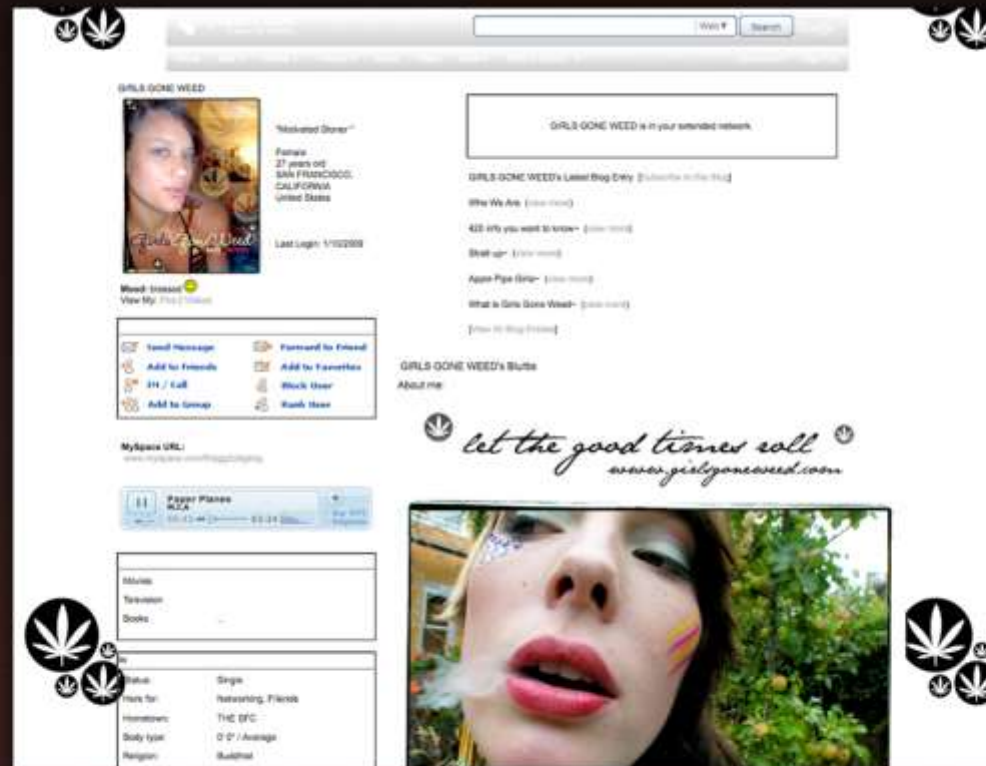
Web ▾ Search

GIRLS GONE WEED

"Motivated Stoner"

Female
27 years old
SAN FRANCISCO, CALIFORNIA
United States

Last Login: 1/10/2009

Mood: blessed
View My: Pics | Videos

Send Message
Forward to Friend
Add to Friends
Add to Favorites
IM / Call
Block User
Add to Group
Rank User

MySpace URL:
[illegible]

Paper Planes
M.I.A

GIRLS GONE WEED is in your extended network

GIRLS GONE WEED's Latest Blog Entry [Subscribe to this Blog]

Who We Are (view more)

420 info you want to know~ (view more)

Shell up~ (view more)

Apple Pipe Girls~ (view more)

What is Girls Gone Weed~ (view more)

[View All Blog Entries]

GIRLS GONE WEED's Blurbs

About me:

let the good times roll
www.girlsgoneweed.com

Movies:
Television:
Books:

Status: Single
Here for: Networking, Friends
Hometown: THE SFC
Body type: 5' 0" / Average
Religion: Buddhist